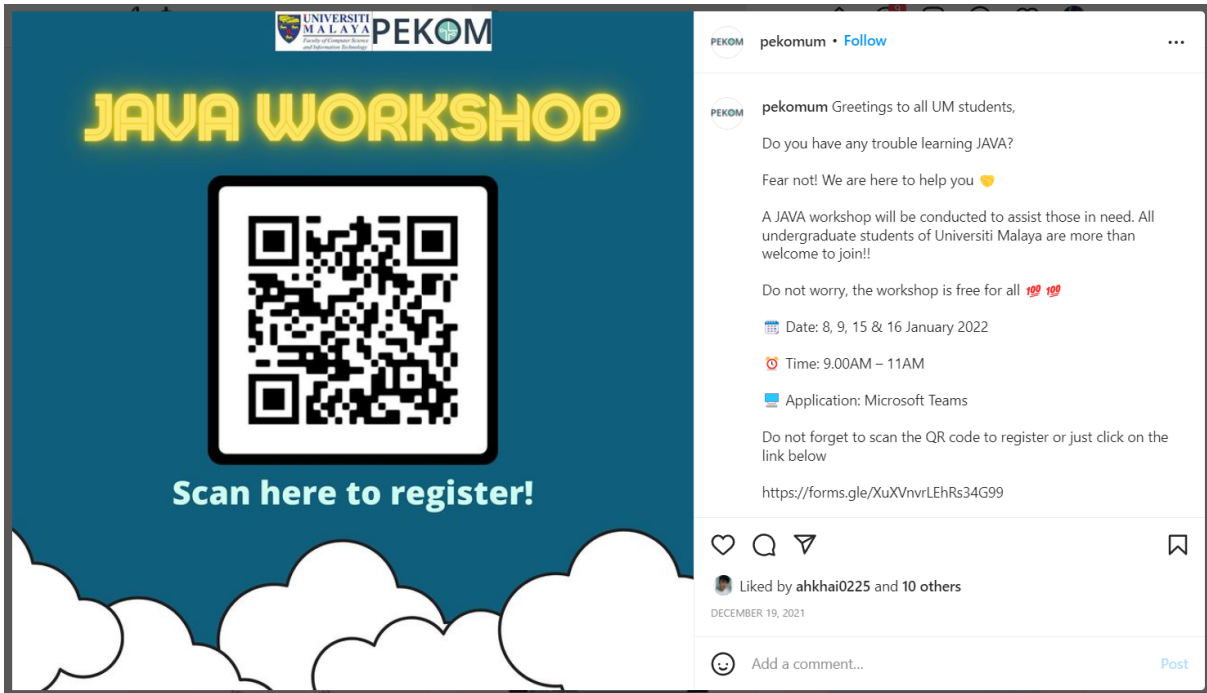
UNIVERSITI MALAYA
Faculty of Computer Science and Information Technology
PEKOM

JAVA WORKSHOP

Scan here to register!

PEKOM pekomum • Follow

PEKOM pekomum Greetings to all UM students,

Do you have any trouble learning JAVA?

Fear not! We are here to help you 🤝

A JAVA workshop will be conducted to assist those in need. All undergraduate students of Universiti Malaya are more than welcome to join!!

Do not worry, the workshop is free for all 💯 💯

📅 Date: 8, 9, 15 & 16 January 2022

⏰ Time: 9.00AM – 11AM

💻 Application: Microsoft Teams

Do not forget to scan the QR code to register or just click on the link below

https://forms.gle/XuXVnvrLEhRs34G99

Liked by ahkhai0225 and 10 others

DECEMBER 19, 2021

Add a comment...

Post